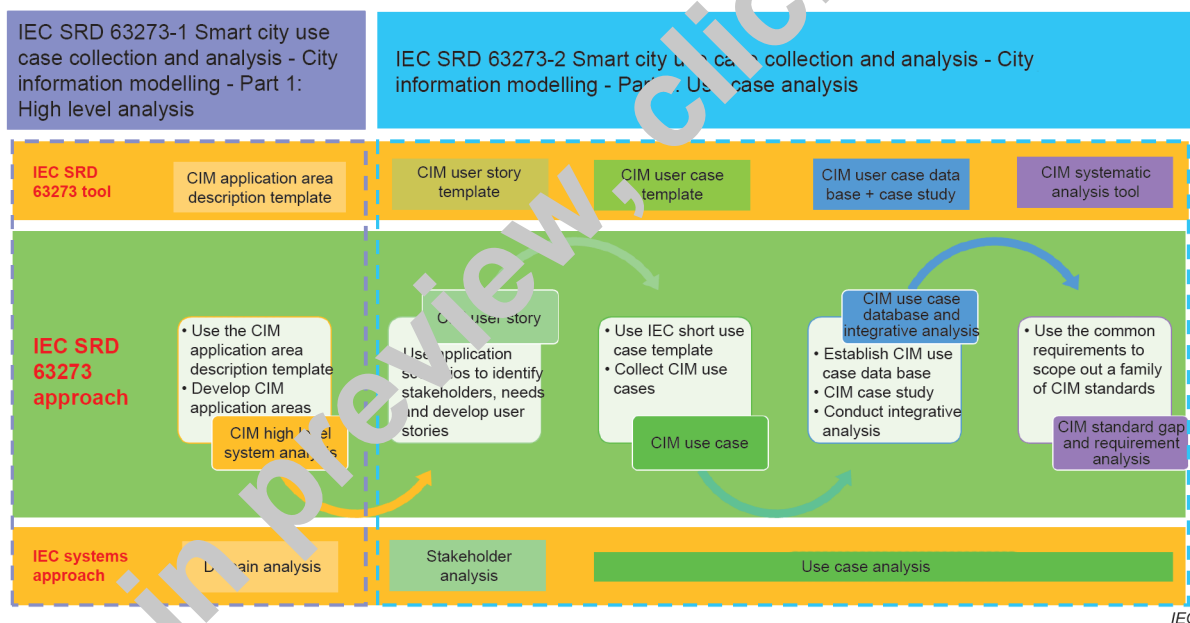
IEC SRD 63273-1 Smart city use case collection and analysis - City information modelling - Part 1: High level analysis

IEC SRD 63273-2 Smart city u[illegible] ca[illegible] collection and analysis - City information modelling - Par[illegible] Us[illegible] case analysis

IEC SRD 63273 tool

CIM application area description template

CIM user story template

CIM user case template

CIM user case data base + case study

CIM systematic analysis tool

IEC SRD 63273 approach

• Use the CIM application area description template
• Develop CIM application areas

CIM high l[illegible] system ana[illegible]s

C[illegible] user story

Us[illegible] application sc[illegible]ios to identify stakeholders, needs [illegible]nd develop user stories

• Use IEC short use case template
• Collect CIM use cases

CIM use case

CIM use case database and integrative analysis

• Establish CIM use case data base
• CIM case study
• Conduct integrative analysis

• Use the common requirements to scope out a family of CIM standards

CIM standard gap and requirement analysis

IEC systems approach

D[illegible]ain analysis

Stakeholder analysis

Use case analysis

IEC

in preview, clic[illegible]